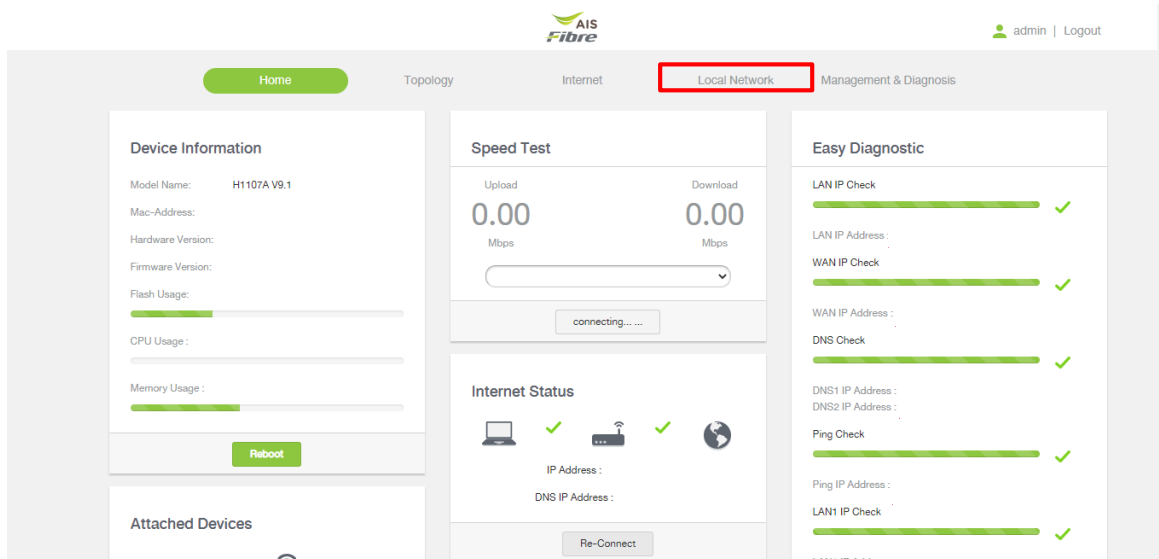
AIS Fibre

admin | Logout

Home
Topology
Internet
Local Network
Management & Diagnosis

Device Information

Model Name: H1107A V9.1

Mac-Address:

Hardware Version:

Firmware Version:

Flash Usage:

CPU Usage :

Memory Usage :

Reboot

Attached Devices

Speed Test

Upload
0.00
Mbps

Download
0.00
Mbps

connecting... ...

Internet Status

IP Address :

DNS IP Address :

Re-Connect

Easy Diagnostic

LAN IP Check

LAN IP Address :

WAN IP Check

WAN IP Address :

DNS Check

DNS1 IP Address :
DNS2 IP Address :

Ping Check

Ping IP Address :

LAN1 IP Check